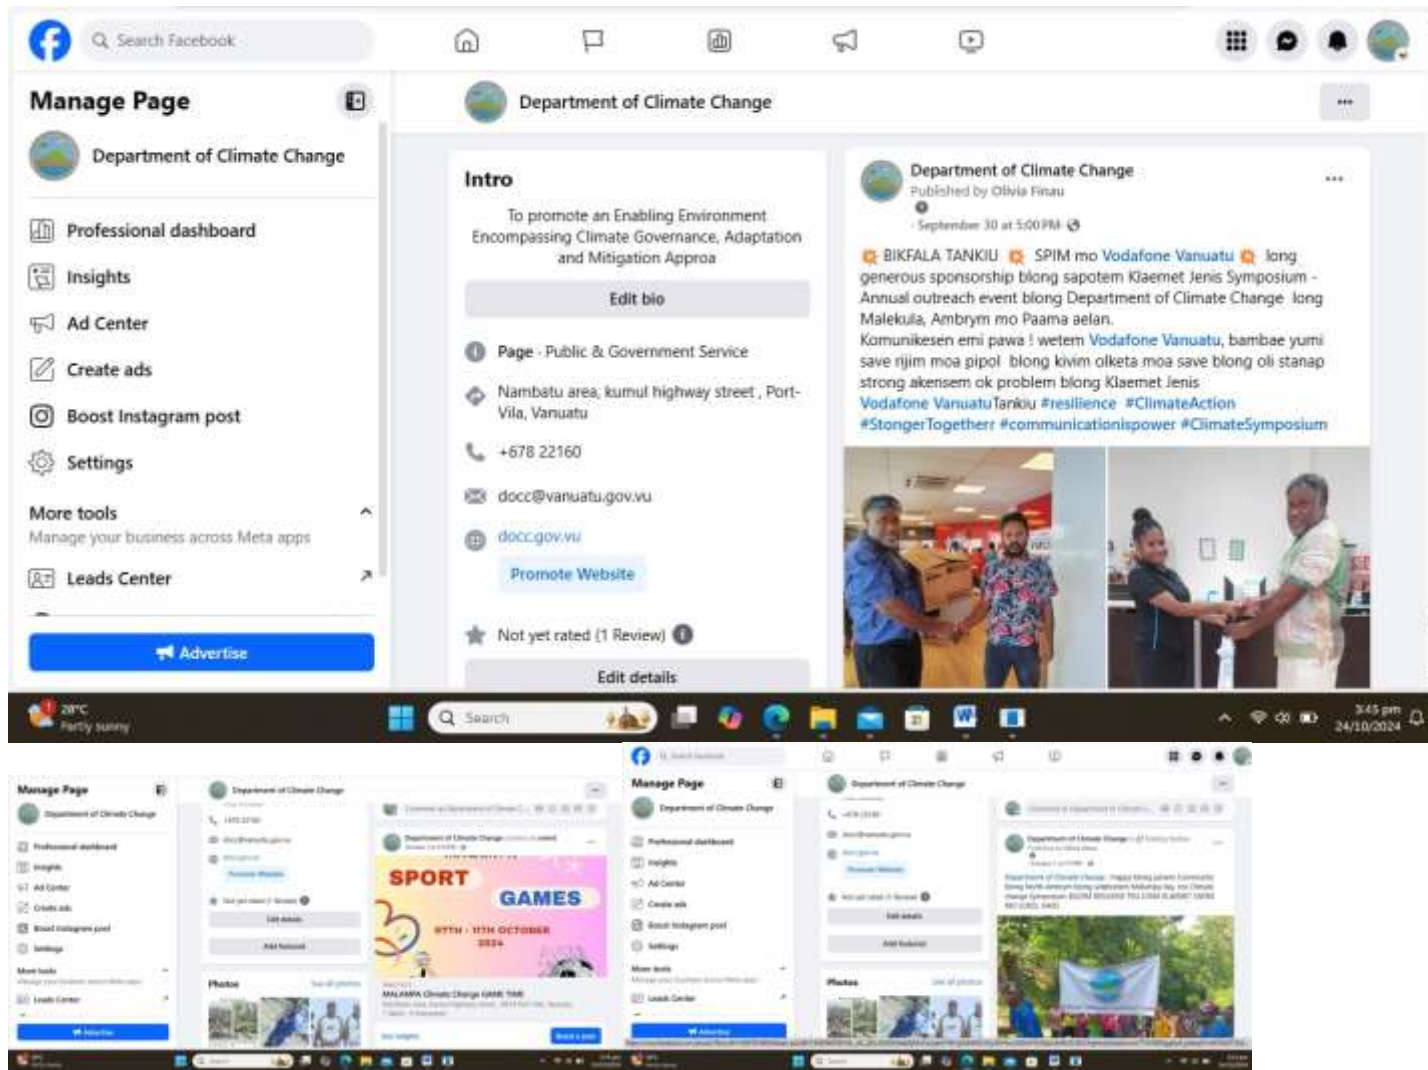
Search Facebook

Manage Page

Department of Climate Change

Professional dashboard

Insights

Ad Center

Create ads

Boost Instagram post

Settings

More tools

Manage your business across Meta apps

Leads Center

Advertise

Department of Climate Change

Intro

To promote an Enabling Environment Encompassing Climate Governance, Adaptation and Mitigation Approa

Edit bio

Page · Public & Government Service

Nambatu area, kumul highway street , Port-Vila, Vanuatu

+678 22160

docc@vanuatu.gov.vu

docc.gov.vu

Promote Website

Not yet rated (1 Review)

Edit details

Department of Climate Change
Published by Olivia Finau
· September 30 at 5:00 PM

BIKFALA TANKIU SPIM mo Vodafone Vanuatu long generous sponsorship blong sapotem Klaemet Jenis Symposium - Annual outreach event blong Department of Climate Change long Malekula, Ambrym mo Paama aelan.
Komunikesen emi pawa ! wetem Vodafone Vanuatu, bambae yumi save rijim moa pipol blong kivim olketa moa save blong oli stanap strong akensem ok problem blong Klaemet Jenis
Vodafone VanuatuTankiu #resilience #ClimateAction #StongerTogetherr #communicationispower #ClimateSymposium

28°C
Partly sunny

Search

3:45 pm
24/10/2024

Manage Page
Department of Climate Change
Professional dashboard
Insights
Ad Center
Create ads
Boost Instagram post
Settings
More tools
Leads Center
Advertise
Department of Climate Change
Edit details
Add featured
Photos
See all photos
SPORT
GAMES
9TTH - 11TH OCTOBER
2024
See insights
Boost a post

Manage Page
Department of Climate Change
Professional dashboard
Insights
Ad Center
Create ads
Boost Instagram post
Settings
More tools
Leads Center
Advertise
Department of Climate Change
Edit details
Add featured
Photos
See all photos